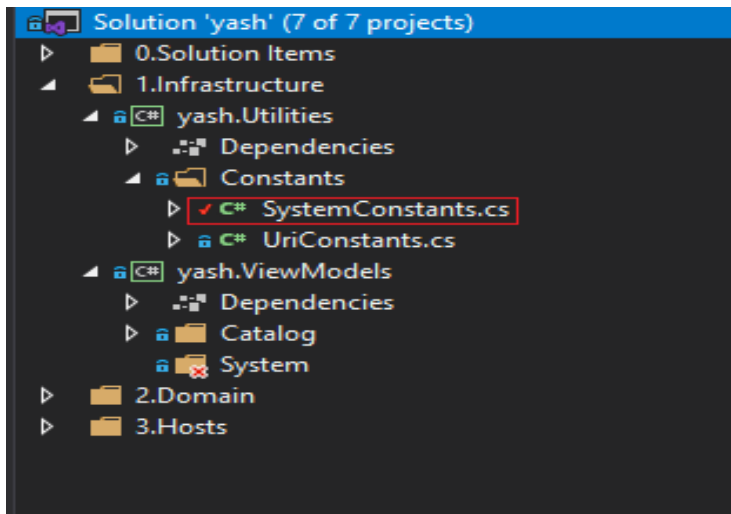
Solution 'yash' (7 of 7 projects)
0.Solution Items
1.Infrastructure
C# yash.Utilities
Dependencies
Constants
C# SystemConstants.cs
C# UriConstants.cs
C# yash.ViewModels
Dependencies
Catalog
System
2.Domain
3.Hosts